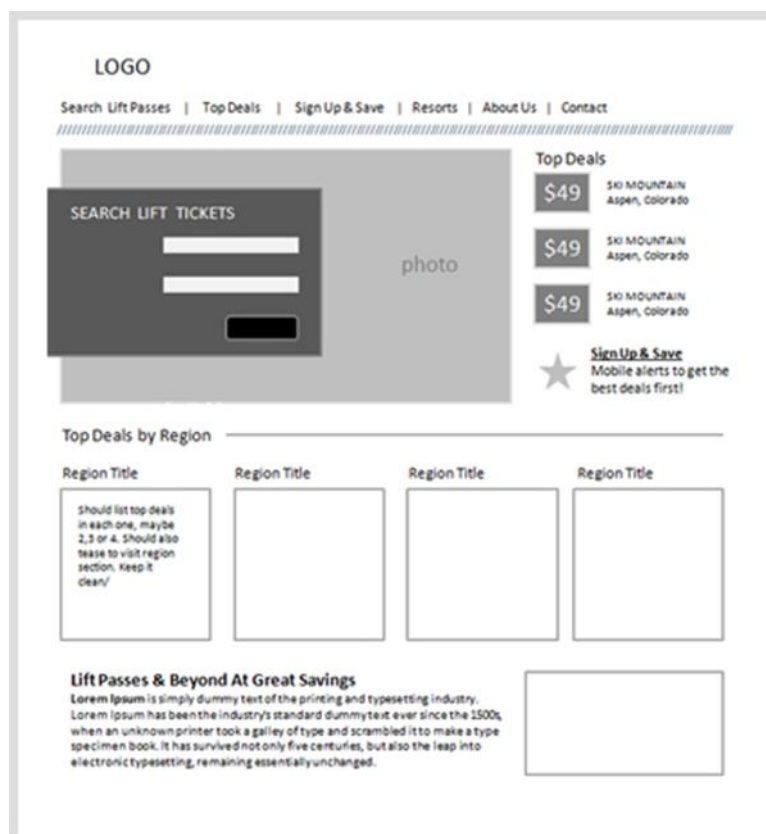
LOGO

Search Lift Passes | Top Deals | Sign Up & Save | Resorts | About Us | Contact

SEARCH LIFT TICKETS

photo

Top Deals

$49 SKI MOUNTAIN Aspen, Colorado

$49 SKI MOUNTAIN Aspen, Colorado

$49 SKI MOUNTAIN Aspen, Colorado

Sign Up & Save
Mobile alerts to get the best deals first!

Top Deals by Region

Region Title

Should list top deals in each one, maybe 2,3 or 4. Should also tease to visit region section. Keep it clean/

Region Title

Region Title

Region Title

Lift Passes & Beyond At Great Savings
**Lorem Ipsum** is simply dummy text of the printing and typesetting industry. Lorem Ipsum has been the industry's standard dummy text ever since the 1500s, when an unknown printer took a galley of type and scrambled it to make a type specimen book. It has survived not only five centuries, but also the leap into electronic typesetting, remaining essentially unchanged.